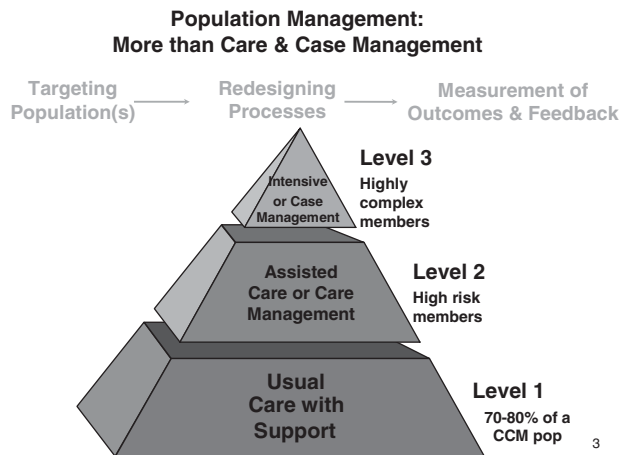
Population Management:
More than Care & Case Management

Targeting Population(s)

Redesigning Processes

Measurement of Outcomes & Feedback

Intensive or Case Management

Level 3
Highly complex members

Assisted Care or Care Management

Level 2
High risk members

Usual Care with Support

Level 1
70-80% of a CCM pop

3